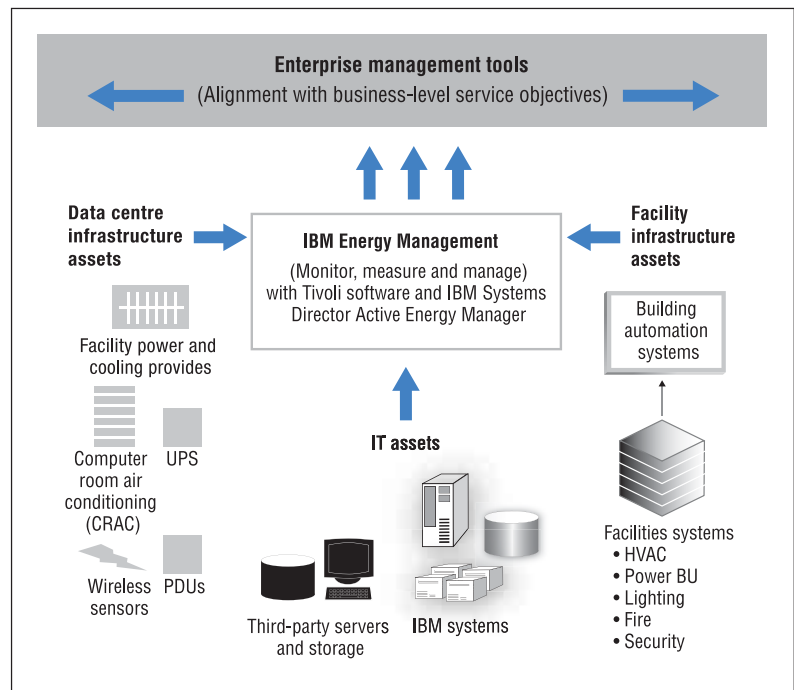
Enterprise management tools
(Alignment with business-level service objectives)

Data centre infrastructure assets

IBM Energy Management

(Monitor, measure and manage) with Tivoli software and IBM Systems Director Active Energy Manager

Facility infrastructure assets

Facility power and cooling provides

Computer room air conditioning (CRAC)

UPS

Wireless sensors

PDUs

IT assets

Third-party servers and storage

IBM systems

Building automation systems

Facilities systems
• HVAC
• Power BU
• Lighting
• Fire
• Security